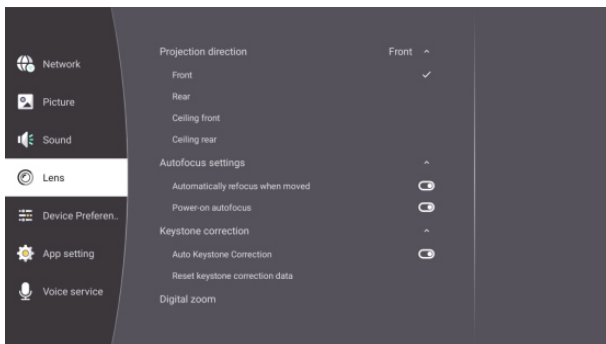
Network
Picture
Sound
Lens
Device Preferen..
App setting
Voice service

Projection direction Front ^
Front ✓
Rear
Ceiling front
Ceiling rear
Autofocus settings ^
Automatically refocus when moved
Power-on autofocus
Keystone correction ^
Auto Keystone Correction
Reset keystone correction data
Digital zoom